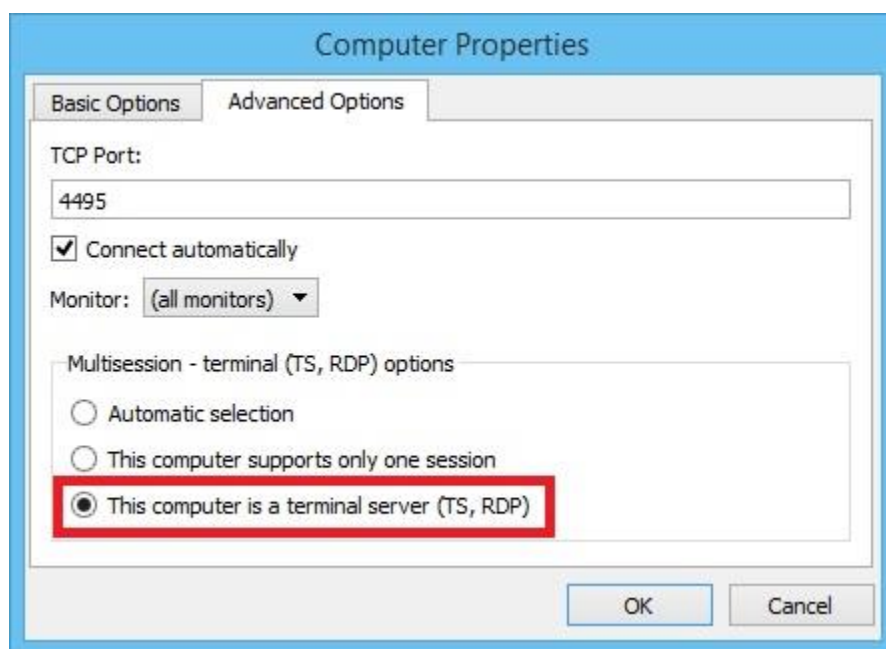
Computer Properties

Basic Options

Advanced Options

TCP Port:

4495

Connect automatically

Monitor: (all monitors)

Multisession - terminal (TS, RDP) options

Automatic selection

This computer supports only one session

This computer is a terminal server (TS, RDP)

OK

Cancel